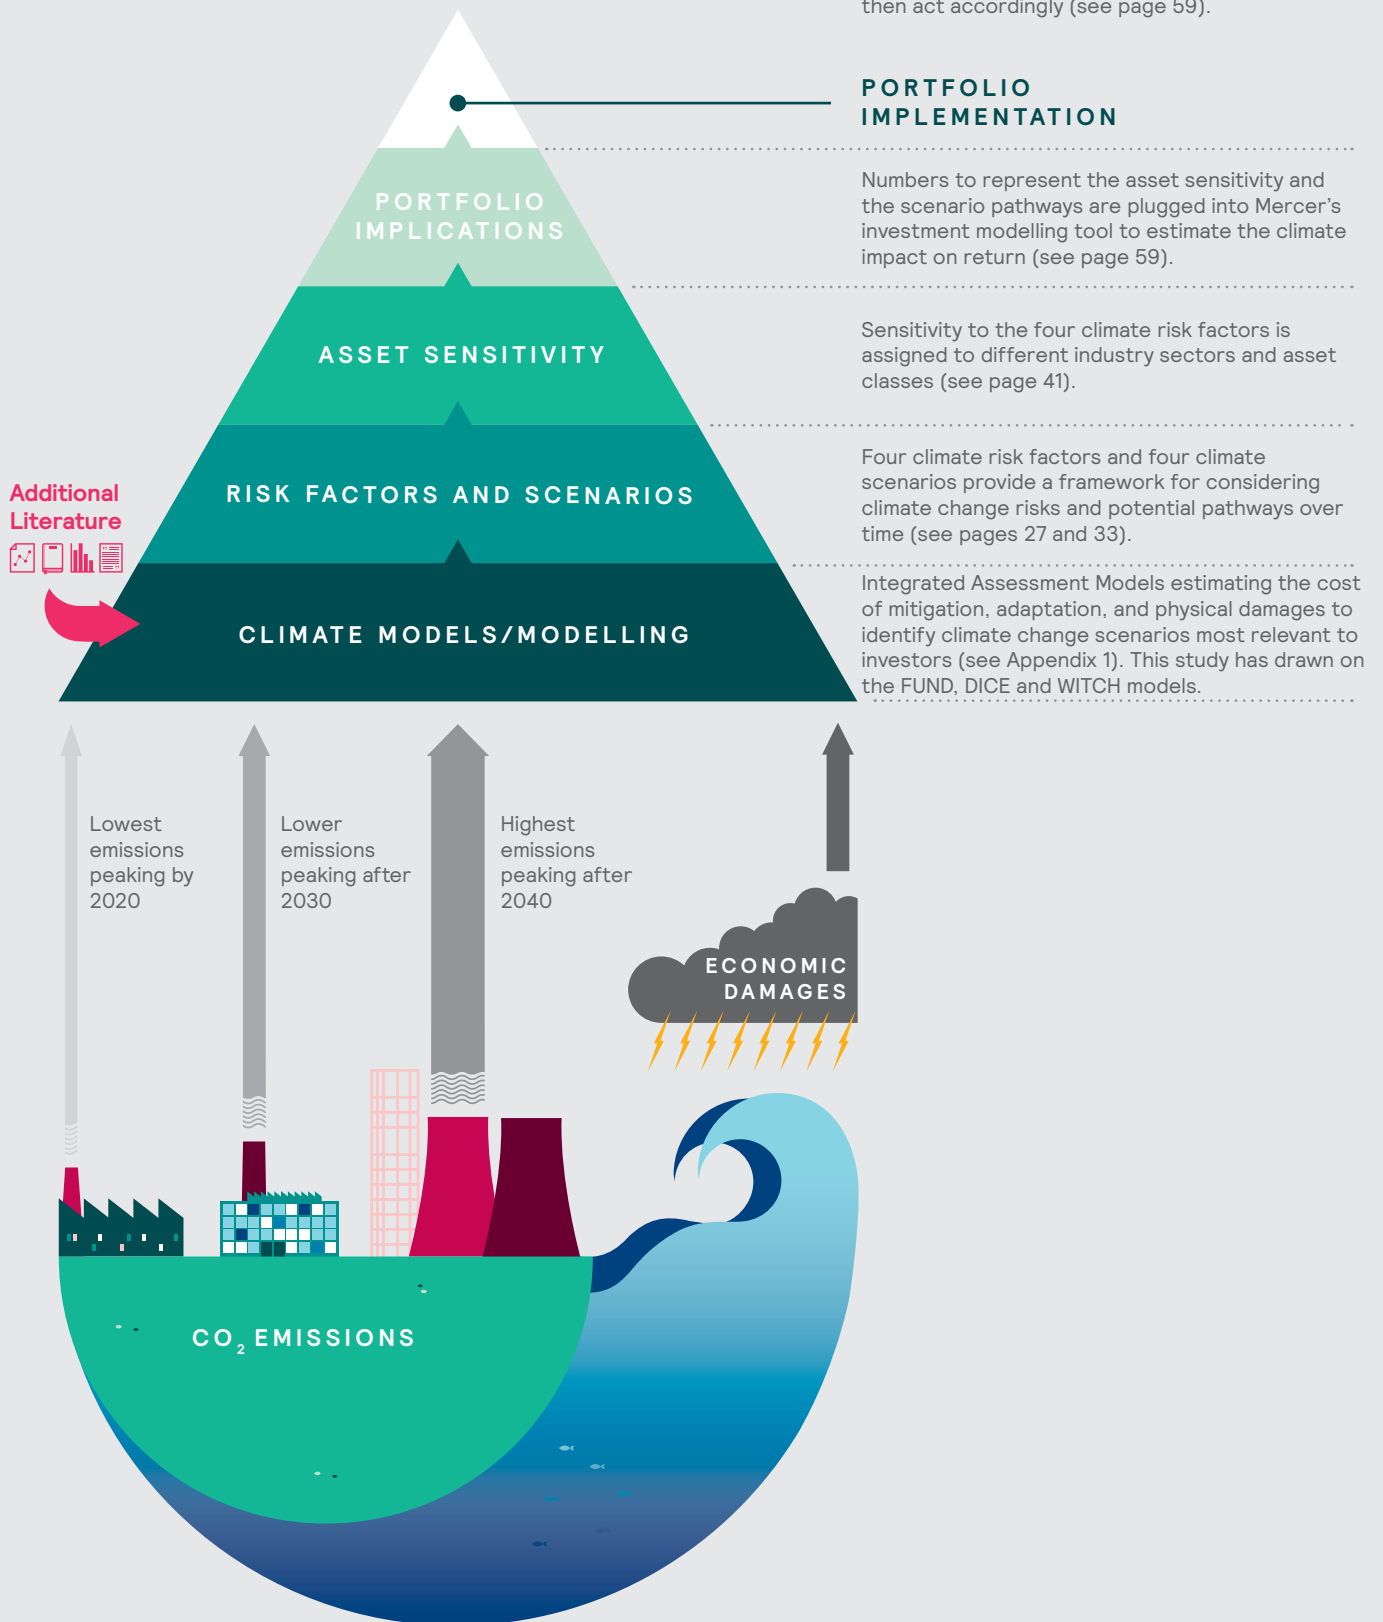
then act accordingly (see page 59).

PORTFOLIO IMPLEMENTATION

PORTFOLIO IMPLICATIONS

Numbers to represent the asset sensitivity and the scenario pathways are plugged into Mercer's investment modelling tool to estimate the climate impact on return (see page 59).

ASSET SENSITIVITY

Sensitivity to the four climate risk factors is assigned to different industry sectors and asset classes (see page 41).

Additional Literature

RISK FACTORS AND SCENARIOS

Four climate risk factors and four climate scenarios provide a framework for considering climate change risks and potential pathways over time (see pages 27 and 33).

CLIMATE MODELS/MODELLING

Integrated Assessment Models estimating the cost of mitigation, adaptation, and physical damages to identify climate change scenarios most relevant to investors (see Appendix 1). This study has drawn on the FUND, DICE and WITCH models.

Lowest emissions peaking by 2020

Lower emissions peaking after 2030

Highest emissions peaking after 2040

ECONOMIC DAMAGES

$CO_2$ EMISSIONS